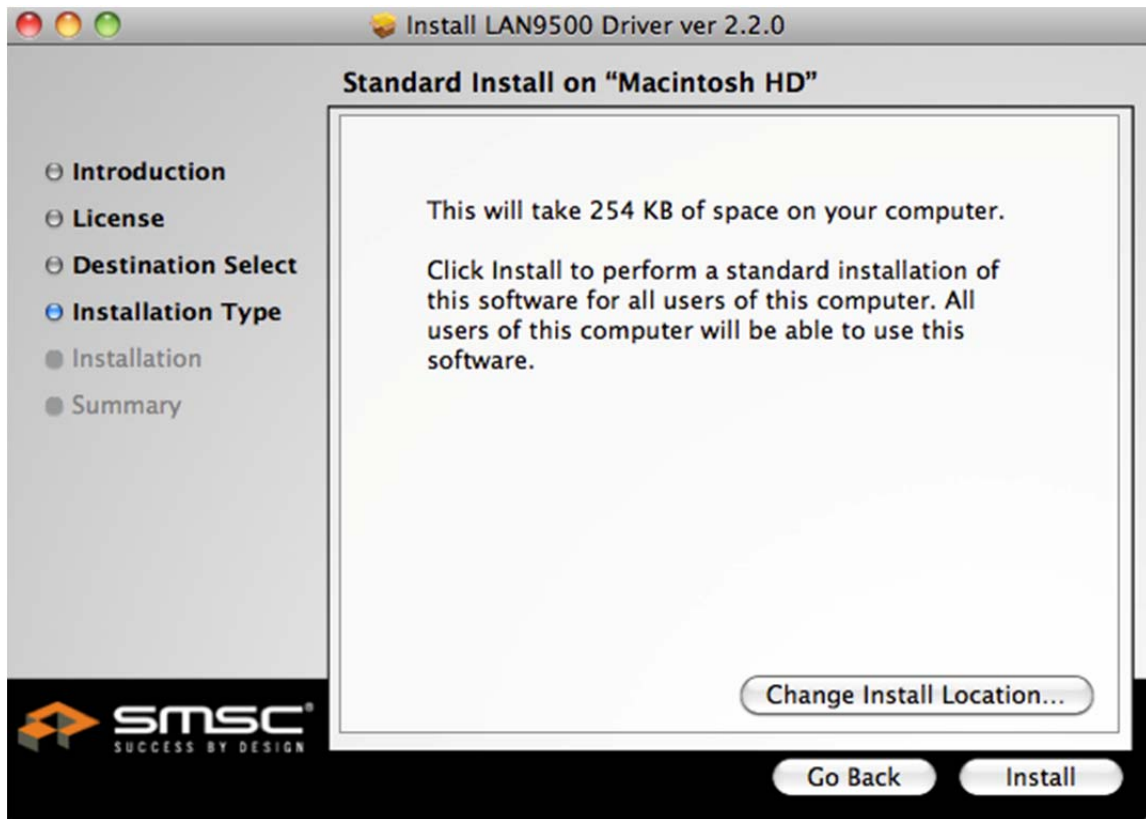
Install LAN9500 Driver ver 2.2.0

Standard Install on “Macintosh HD”

Introduction
License
Destination Select
Installation Type
Installation
Summary

This will take 254 KB of space on your computer.

Click Install to perform a standard installation of this software for all users of this computer. All users of this computer will be able to use this software.

Change Install Location...

SMSC®
SUCCESS BY DESIGN

Go Back
Install